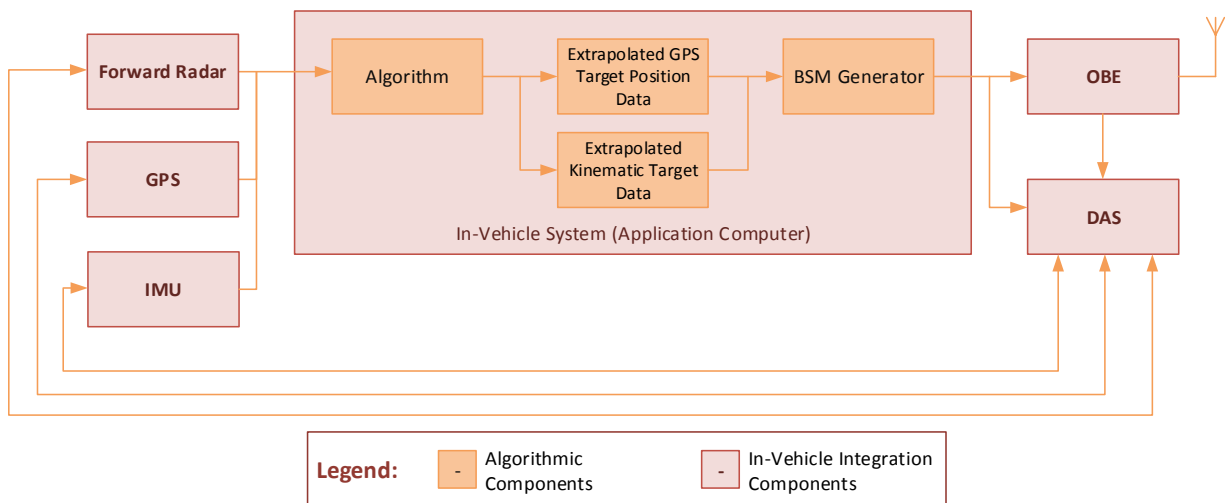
Forward Radar

GPS

IMU

Algorithm

Extrapolated GPS Target Position Data

Extrapolated Kinematic Target Data

BSM Generator

In-Vehicle System (Application Computer)

OBE

DAS

Legend:

-

Algorithmic Components

-

In-Vehicle Integration Components